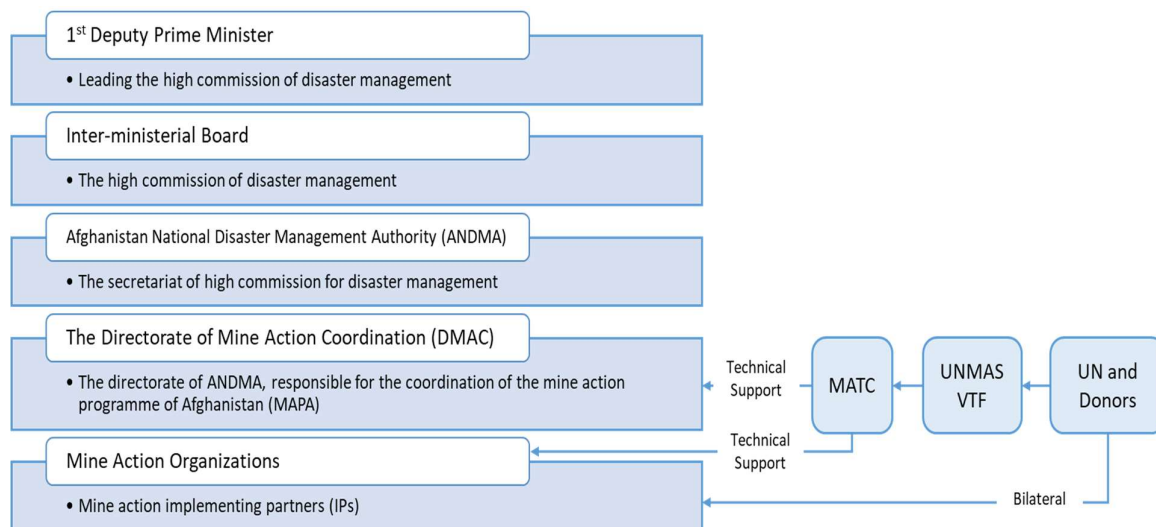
1$^{st}$ Deputy Prime Minister

• Leading the high commission of disaster management

Inter-ministerial Board

• The high commission of disaster management

Afghanistan National Disaster Management Authority (ANDMA)

• The secretariat of high commission for disaster management

The Directorate of Mine Action Coordination (DMAC)

• The directorate of ANDMA, responsible for the coordination of the mine action programme of Afghanistan (MAPA)

Mine Action Organizations

• Mine action implementing partners (IPs)

Technical Support

MATC

UNMAS VTF

UN and Donors

Technical Support

Bilateral